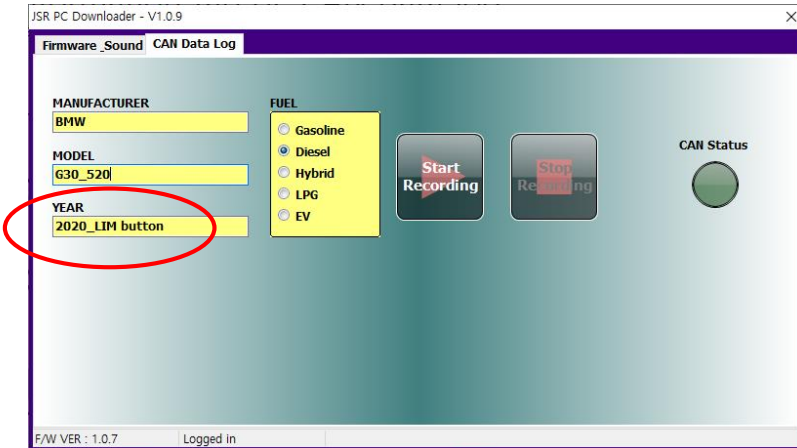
JSR PC Downloader - V1.0.9

×

Firmware _Sound CAN Data Log

MANUFACTURER
BMW

MODEL
G30_520

YEAR
2020_LIM button

FUEL
Gasoline
Diesel
Hybrid
LPG
EV

Start Recording

Stop Recording

CAN Status

F/W VER : 1.0.7 Logged in